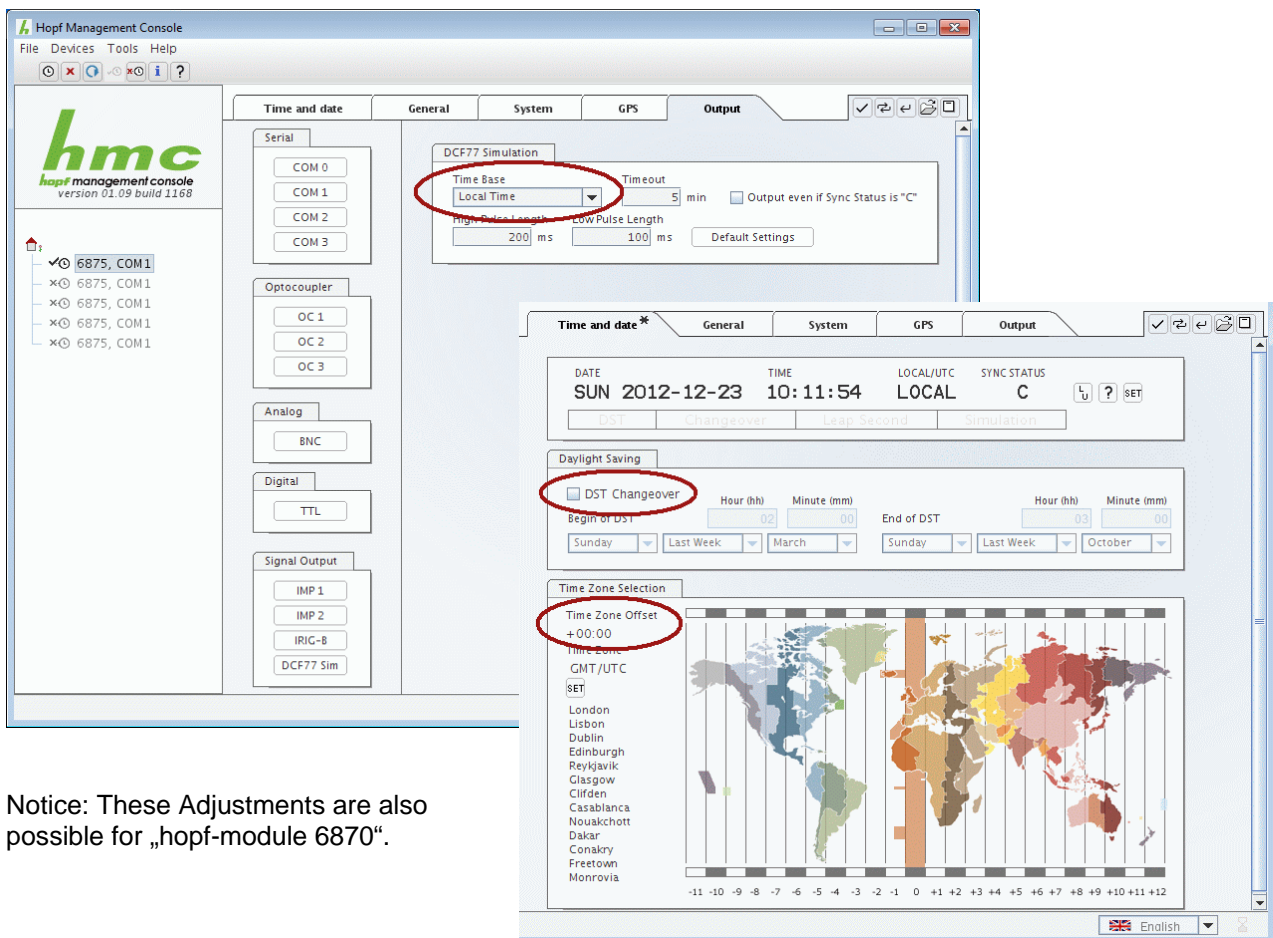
Hopf Management Console

File Devices Tools Help

hmc
hopf management console
version 01.09 build 1168

6875, COM1
6875, COM1
6875, COM1
6875, COM1
6875, COM1

Time and date | General | System | GPS | Output

Serial
COM 0
COM 1
COM 2
COM 3

Optocoupler
OC 1
OC 2
OC 3

Analog
BNC

Digital
TTL

Signal Output
IMP 1
IMP 2
IRIG-B
DCF77 Sim

DCF77 Simulation
Time Base
Local Time
Timeout
5 min
Output even if Sync Status is "C"
High Pulse Length
200 ms
Low Pulse Length
100 ms
Default Settings

Time and date* | General | System | GPS | Output

DATE
SUN 2012-12-23
TIME
10:11:54
LOCAL/UTC
LOCAL
SYNC STATUS
C
?
SET
DST | Changeover | Leap Second | Simulation

Daylight Saving
DST Changeover
Begin of DST
Hour (hh)
02
Minute (mm)
00
Sunday | Last Week | March
End of DST
Hour (hh)
03
Minute (mm)
00
Sunday | Last Week | October

Time Zone Selection
Time Zone Offset
+00:00
Time Zone
GMT/UTC
SET
London
Lisbon
Dublin
Edinburgh
Reykjavik
Glasgow
Clifden
Casablanca
Nouakchott
Dakar
Conakry
Freetown
Monrovia

-11 -10 -9 -8 -7 -6 -5 -4 -3 -2 -1 0 +1 +2 +3 +4 +5 +6 +7 +8 +9 +10 +11 +12

English

Notice: These Adjustments are also possible for „hopf-module 6870“.